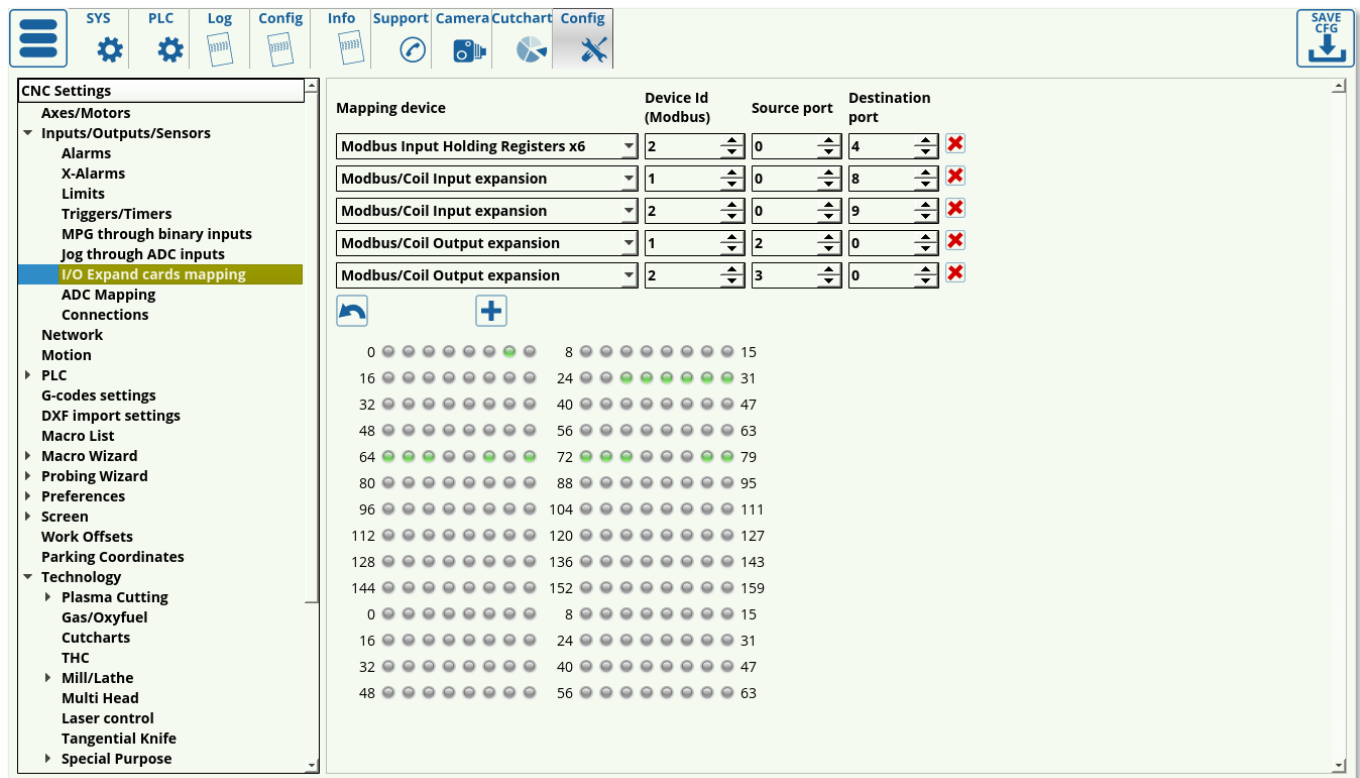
SYS PLC Log Config Info Support Camera Cutchart Config

SAVE CFG

CNC Settings
Axes/Motors
Inputs/Outputs/Sensors
Alarms
X-Alarms
Limits
Triggers/Timers
MPG through binary inputs
Jog through ADC inputs
I/O Expand cards mapping
ADC Mapping
Connections
Network
Motion
PLC
G-codes settings
DXF import settings
Macro List
Macro Wizard
Probing Wizard
Preferences
Screen
Work Offsets
Parking Coordinates
Technology
Plasma Cutting
Gas/Oxyfuel
Cutcharts
THC
Mill/Lathe
Multi Head
Laser control
Tangential Knife
Special Purpose

| Mapping device | Device Id (Modbus) | Source port | Destination port |
|---|---|---|---|
| Modbus Input Holding Registers x6 | 2 | 0 | 4 |
| Modbus/Coil Input expansion | 1 | 0 | 8 |
| Modbus/Coil Input expansion | 2 | 0 | 9 |
| Modbus/Coil Output expansion | 1 | 2 | 0 |
| Modbus/Coil Output expansion | 2 | 3 | 0 |

0 8 15
16 24 31
32 40 47
48 56 63
64 72 79
80 88 95
96 104 111
112 120 127
128 136 143
144 152 159
0 8 15
16 24 31
32 40 47
48 56 63